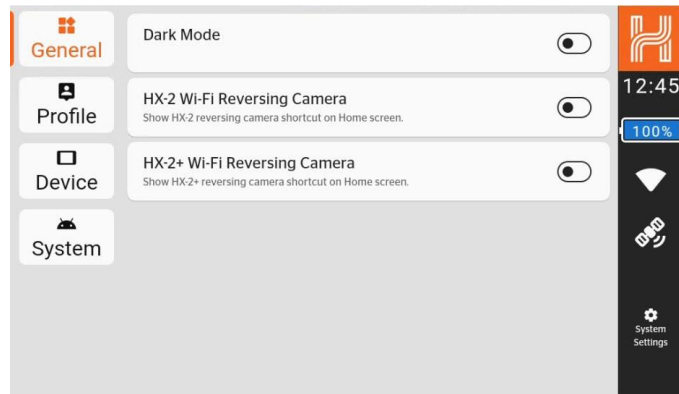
General

Profile

Device

System

Dark Mode

HX-2 Wi-Fi Reversing Camera
Show HX-2 reversing camera shortcut on Home screen.

HX-2+ Wi-Fi Reversing Camera
Show HX-2+ reversing camera shortcut on Home screen.

12:45

100%

System Settings